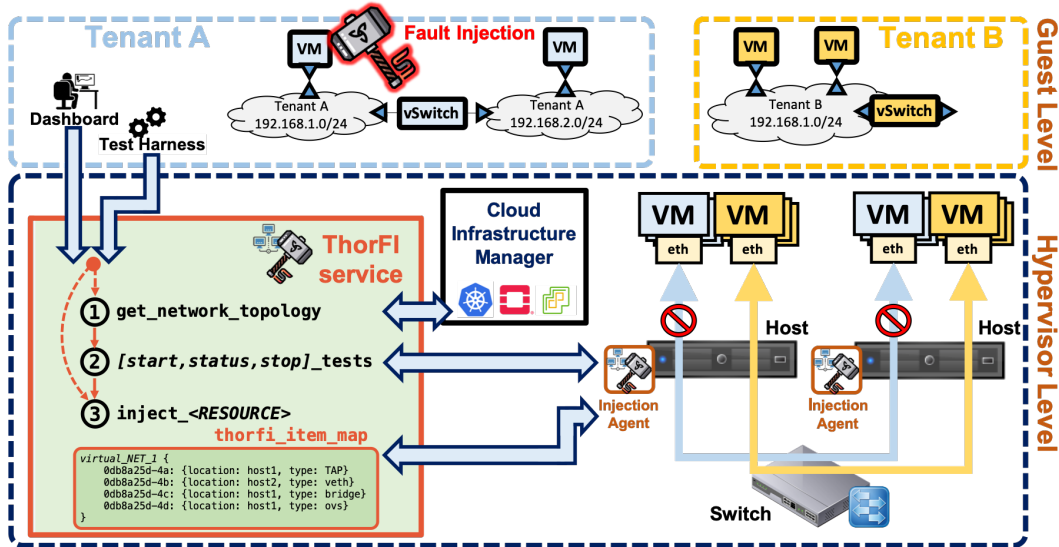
Tenant A
VM
Fault Injection
VM
Tenant B
VM
VM
Guest Level
Dashboard
Test Harness
Tenant A
192.168.1.0/24
vSwitch
Tenant A
192.168.2.0/24
Tenant B
192.168.1.0/24
vSwitch

ThorFI service
Cloud Infrastructure Manager
VM
VM
eth
eth
VM
VM
eth
eth
Hypervisor Level
① get_network_topology
② [start,status,stop]_tests
③ inject_<RESOURCE>
thorfi_item_map
Host
Host
Injection Agent
Injection Agent
virtual_NET_1 {
0db8a25d-4a: {location: host1, type: TAP}
0db8a25d-4b: {location: host2, type: veth}
0db8a25d-4c: {location: host1, type: bridge}
0db8a25d-4d: {location: host1, type: ovs}
}
Switch